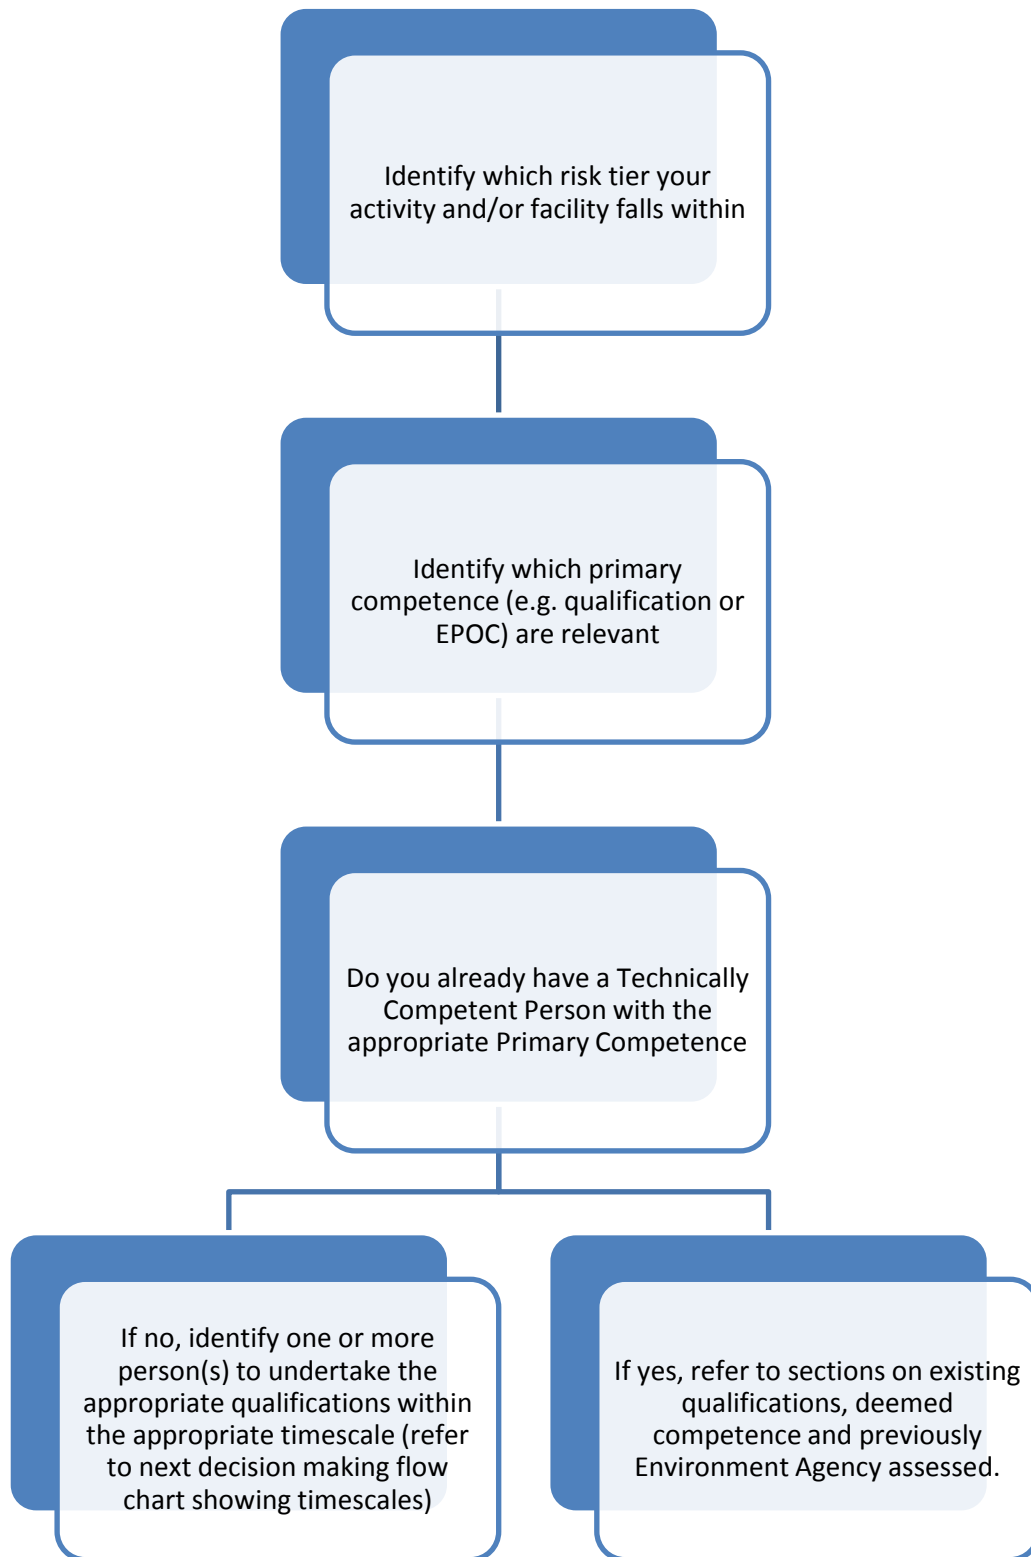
Identify which risk tier your activity and/or facility falls within

Identify which primary competence (e.g. qualification or EPOC) are relevant

Do you already have a Technically Competent Person with the appropriate Primary Competence

If no, identify one or more person(s) to undertake the appropriate qualifications within the appropriate timescale (refer to next decision making flow chart showing timescales)

If yes, refer to sections on existing qualifications, deemed competence and previously Environment Agency assessed.